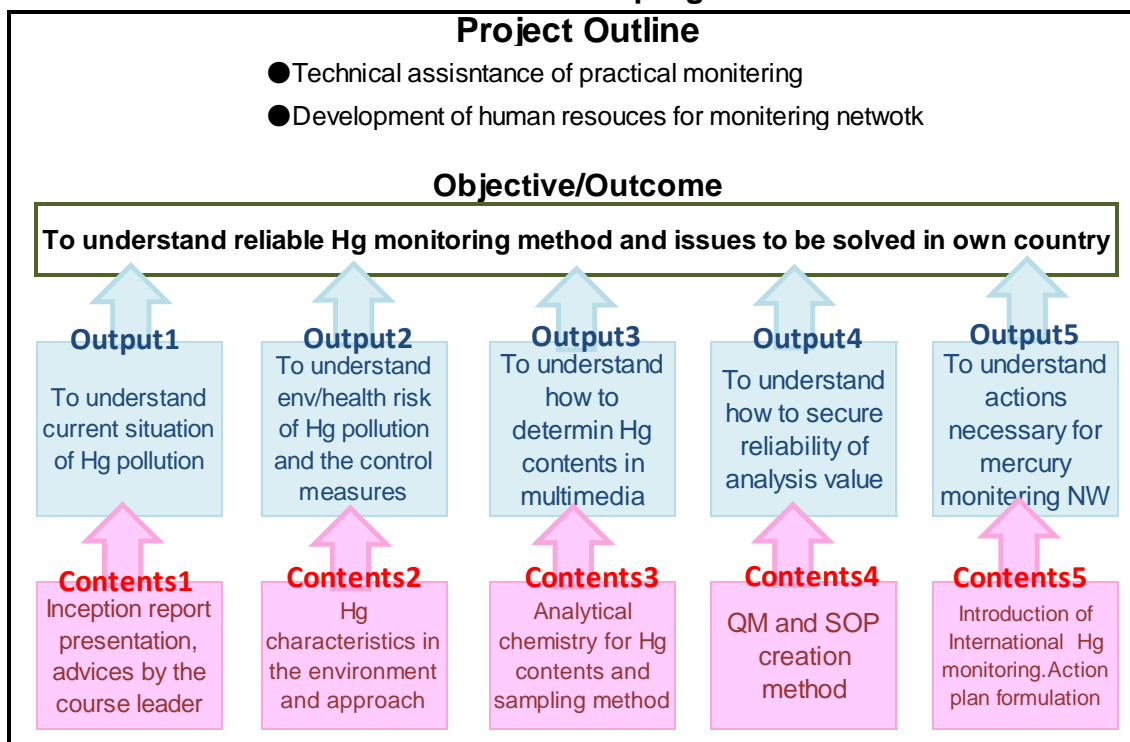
Project Outline

●Technical assisntance of practical monitering

●Development of human resouces for monitering netwotk

Objective/Outcome

To understand reliable Hg monitoring method and issues to be solved in own country

Output1
To understand current situation of Hg pollution

Output2
To understand env/health risk of Hg pollution and the control measures

Output3
To understand how to determin Hg contents in multimedia

Output4
To understand how to secure reliability of analysis value

Output5
To understand actions necessary for mercury monitering NW

Contents1
Inception report presentation, advices by the course leader

Contents2
Hg characteristics in the environment and approach

Contents3
Analytical chemistry for Hg contents and sampling method

Contents4
QM and SOP creation method

Contents5
Introduction of International Hg monitoring.Action plan formulation